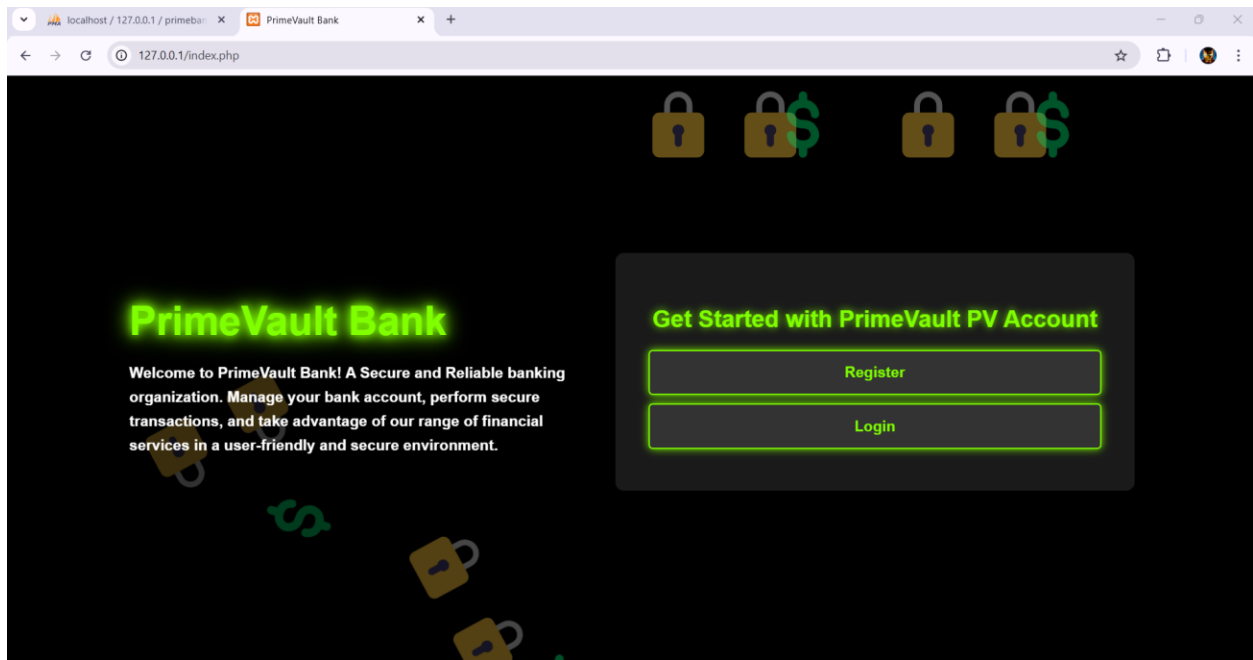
localhost / 127.0.0.1 / primeban

PrimeVault Bank

127.0.0.1/index.php

PrimeVault Bank

Welcome to PrimeVault Bank! A Secure and Reliable banking organization. Manage your bank account, perform secure transactions, and take advantage of our range of financial services in a user-friendly and secure environment.

Get Started with PrimeVault PV Account

Register

Login